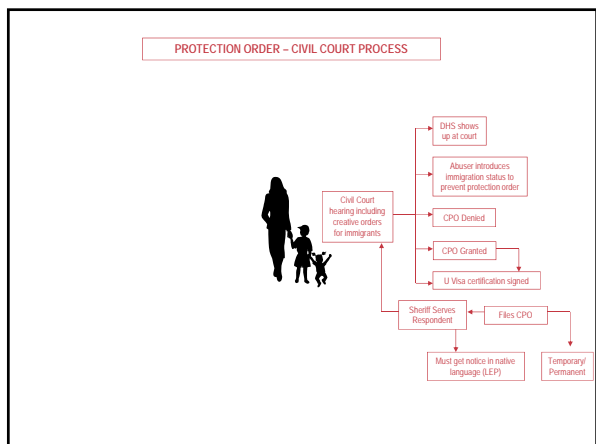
PROTECTION ORDER – CIVIL COURT PROCESS

Civil Court hearing including creative orders for immigrants

DHS shows up at court

Abuser introduces immigration status to prevent protection order

CPO Denied

CPO Granted

U Visa certification signed

Sheriff Serves Respondent

Files CPO

Must get notice in native language (LEP)

Temporary/ Permanent